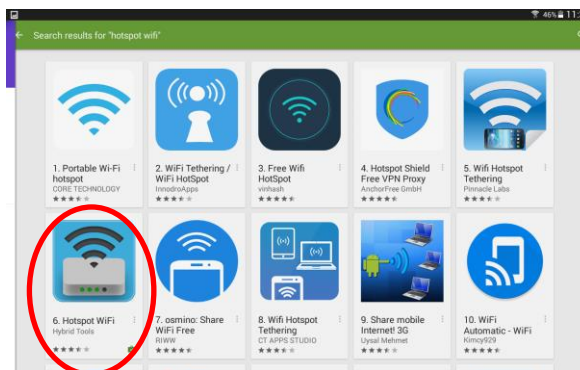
46% 11:

Search results for "hotspot wifi"

1. Portable Wi-Fi hotspot
CORE TECHNOLOGY

2. WiFi Tethering / WiFi HotSpot
InnodroApps

3. Free Wifi HotSpot
vinhash

4. Hotspot Shield Free VPN Proxy
AnchorFree GmbH

5. Wifi Hotspot Tethering
Pinnacle Labs

6. Hotspot WiFi
Hybrid Tools

7. osmino: Share WiFi Free
RIWW

8. Wifi Hotspot Tethering
CT APPS STUDIO

9. Share mobile Internet! 3G
Uysal Mehmet

10. WiFi Automatic - WiFi
Kimcy929